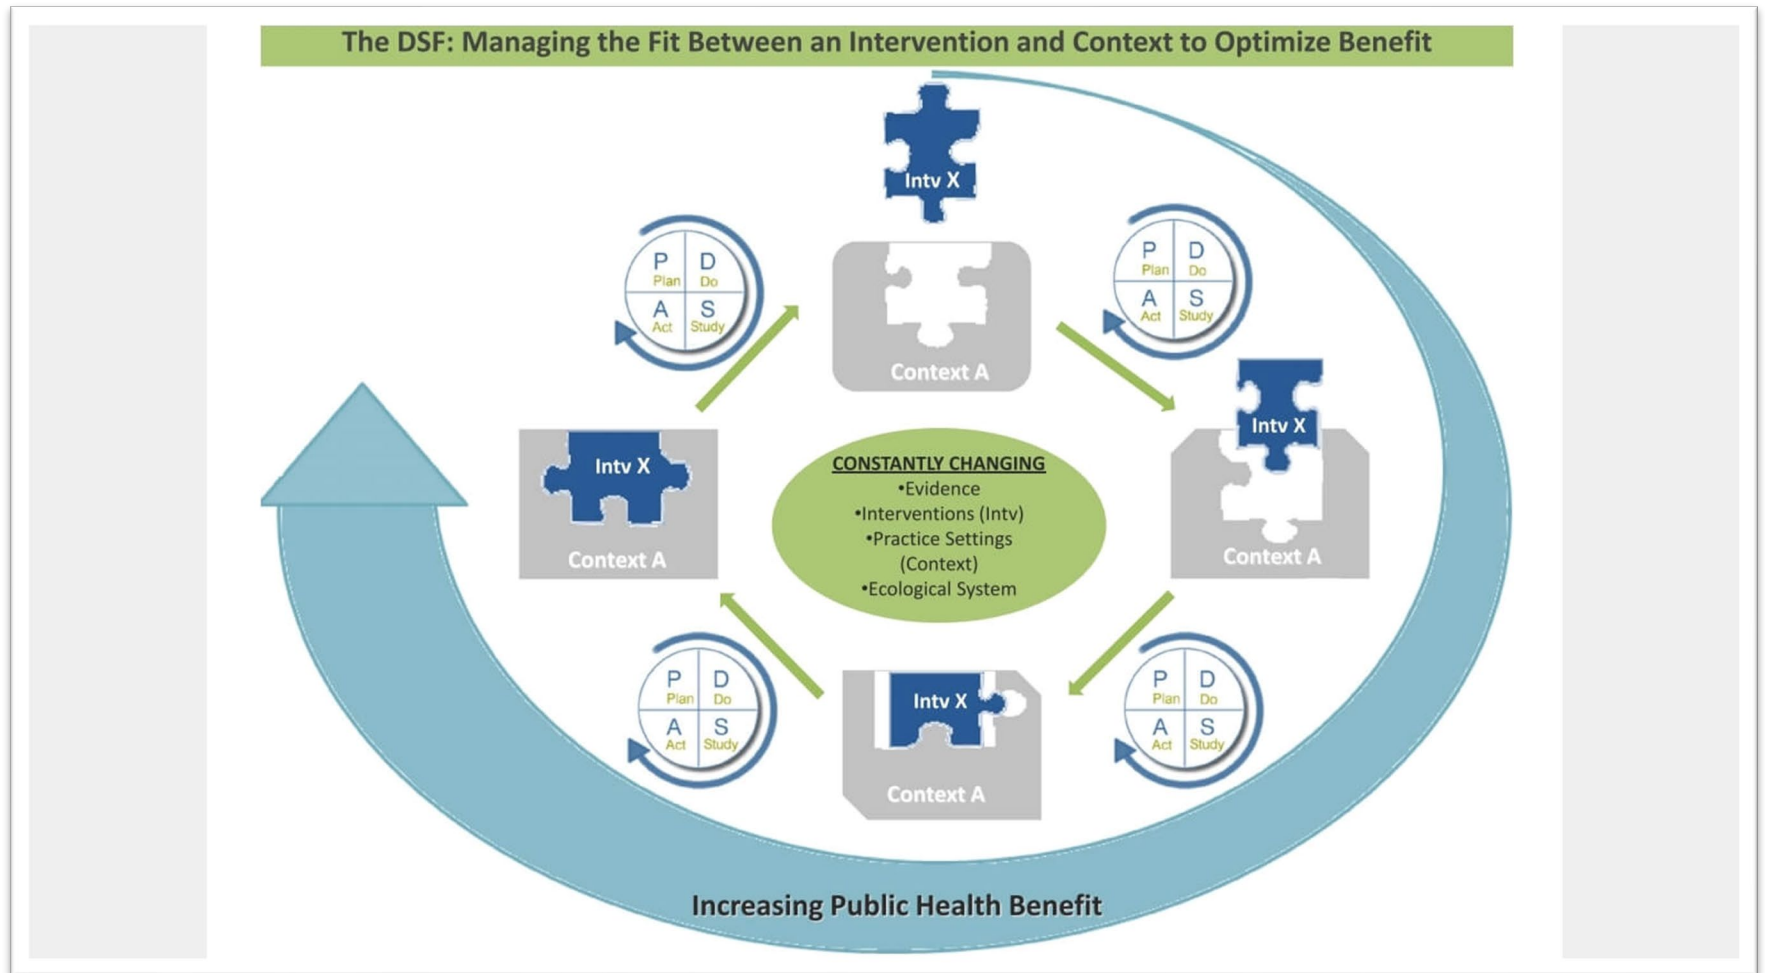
The DSF: Managing the Fit Between an Intervention and Context to Optimize Benefit

Intv X

Context A

P Plan D Do A Act S Study

P Plan D Do A Act S Study

Intv X

Context A

Intv X

Context A

CONSTANTLY CHANGING
•Evidence
•Interventions (Intv)
•Practice Settings (Context)
•Ecological System

P Plan D Do A Act S Study

Intv X

Context A

P Plan D Do A Act S Study

Increasing Public Health Benefit